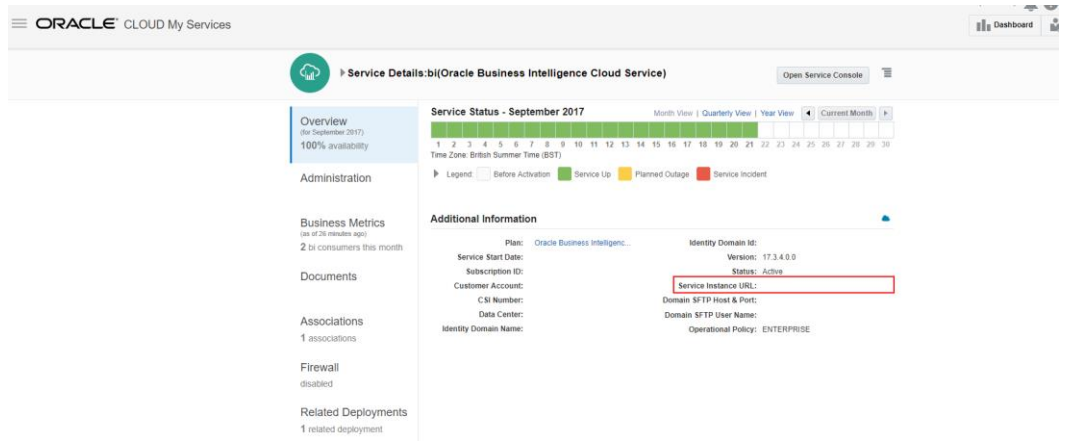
ORACLE CLOUD My Services

Dashboard

Service Details:bi(Oracle Business Intelligence Cloud Service)

Open Service Console

Overview
(for September 2017)
100% availability

Administration

Business Metrics
(as of 26 minutes ago)
2 bi consumers this month

Documents

Associations
1 associations

Firewall
disabled

Related Deployments
1 related deployment

Service Status - September 2017

Month View | Quarterly View | Year View

Current Month

1 2 3 4 5 6 7 8 9 10 11 12 13 14 15 16 17 18 19 20 21 22 23 24 25 26 27 28 29 30

Time Zone: British Summer Time (BST)

Legend: Before Activation Service Up Planned Outage Service Incident

Additional Information

| | | | |
|---|---|---|---|
| Plan: | Oracle Business Intelligenc... | Identity Domain Id: | |
| Service Start Date: | | Version: | 17.3.4.0.0 |
| Subscription ID: | | Status: | Active |
| Customer Account: | | Service Instance URL: | |
| CSI Number: | | Domain SFTP Host & Port: | |
| Data Center: | | Domain SFTP User Name: | |
| Identity Domain Name: | | Operational Policy: | ENTERPRISE |